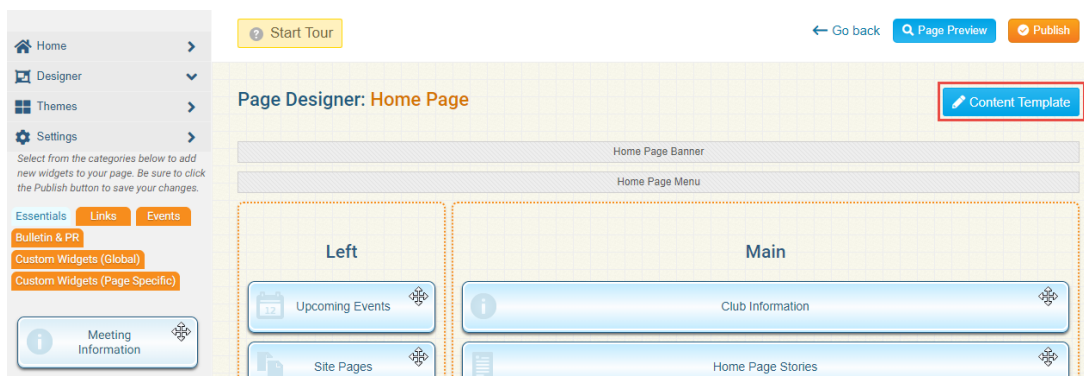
Home
Designer
Themes
Settings
Select from the categories below to add new widgets to your page. Be sure to click the Publish button to save your changes.
Essentials Links Events
Bulletin & PR
Custom Widgets (Global)
Custom Widgets (Page Specific)
Meeting Information

Start Tour
← Go back
Page Preview
Publish

Page Designer: Home Page
Content Template

Home Page Banner
Home Page Menu

Left
Upcoming Events
Site Pages

Main
Club Information
Home Page Stories